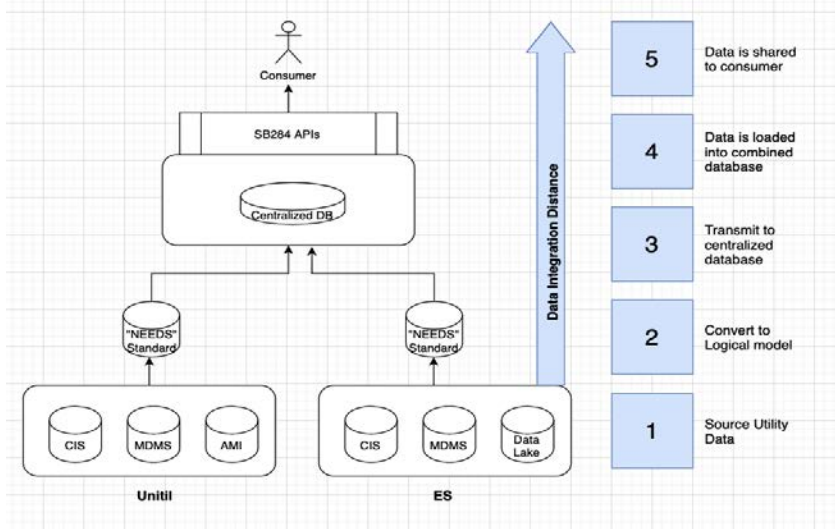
Consumer

SB284 APIs

Centralized DB

"NEEDS" Standard

"NEEDS" Standard

CIS

MDMS

AMI

CIS

MDMS

Data Lake

Unitil

ES

Data Integration Distance

5

Data is shared to consumer

4

Data is loaded into combined database

3

Transmit to centralized database

2

Convert to Logical model

1

Source Utility Data